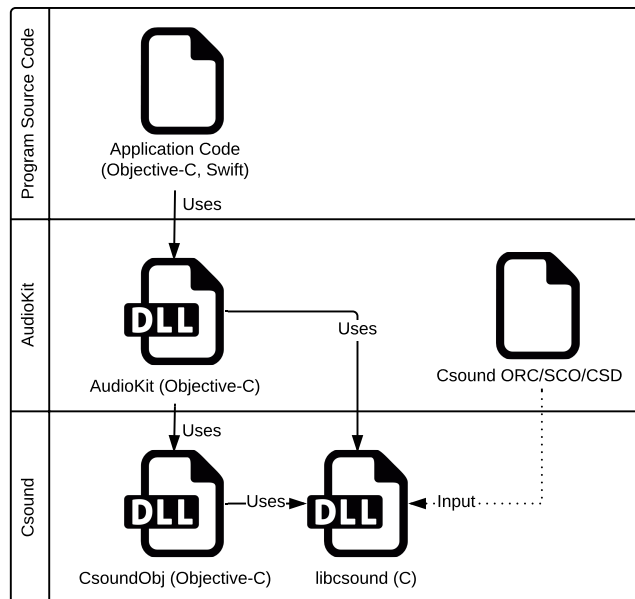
Program Source Code

Application Code (Objective-C, Swift)

Uses

AudioKit

DLL

AudioKit (Objective-C)

Uses

Csound ORC/SCO/CSD

Csound

Uses

DLL

CsoundObj (Objective-C)

Uses

DLL

libcsound (C)

Input